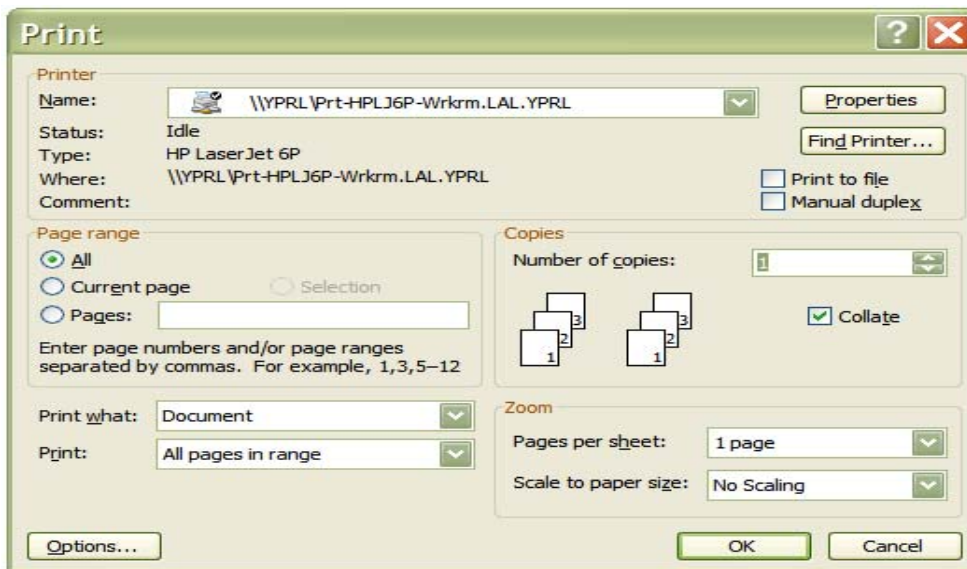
Print

Printer

Name: \\YPRL\Prt-HPLJ6P-Wrkrm.LAL.YPRL

Properties

Status: Idle

Type: HP LaserJet 6P

Where: \\YPRL\Prt-HPLJ6P-Wrkrm.LAL.YPRL

Comment:

Find Printer...

Print to file

Manual duplex

Page range

All

Current page

Selection

Pages:

Enter page numbers and/or page ranges separated by commas. For example, 1,3,5–12

Copies

Number of copies: 1

3 2 1 3 2 1

Collate

Print what: Document

Print: All pages in range

Zoom

Pages per sheet: 1 page

Scale to paper size: No Scaling

Options...

OK

Cancel